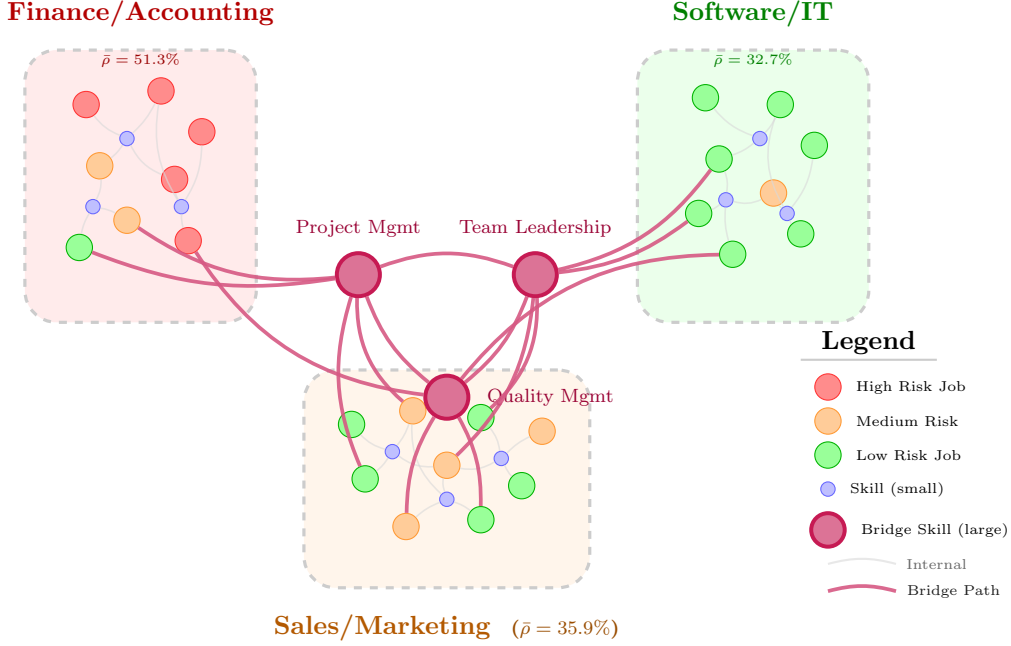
Finance/Accounting

$\bar{\rho} = 51.3\%$

Software/IT

$\bar{\rho} = 32.7\%$

Project Mgmt

Team Leadership

Quality Mgmt

Sales/Marketing ($\bar{\rho} = 35.9\%$)

Legend

High Risk Job

Medium Risk

Low Risk Job

Skill (small)

Bridge Skill (large)

Internal

Bridge Path